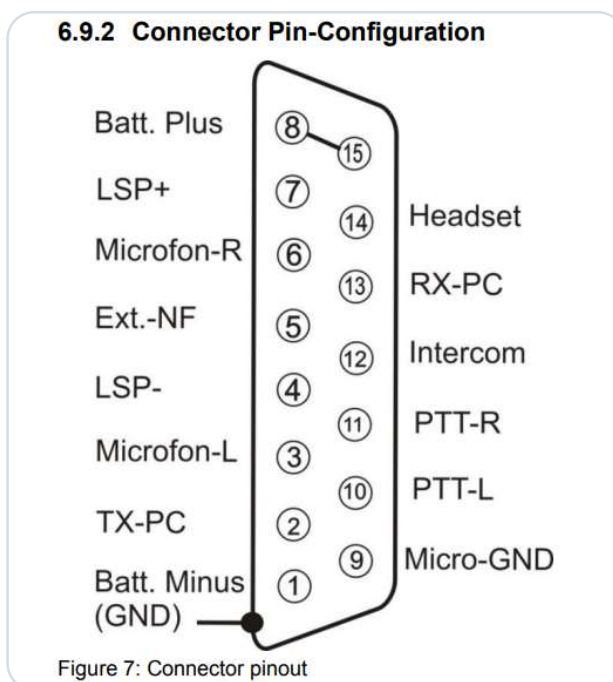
6.9.2 Connector Pin-Configuration

Batt. Plus
LSP+
Microfon-R
Ext.-NF
LSP-
Microfon-L
TX-PC
Batt. Minus (GND)

8
15
7
14
6
13
5
12
4
11
3
10
2
9
1

Headset
RX-PC
Intercom
PTT-R
PTT-L
Micro-GND

Figure 7: Connector pinout